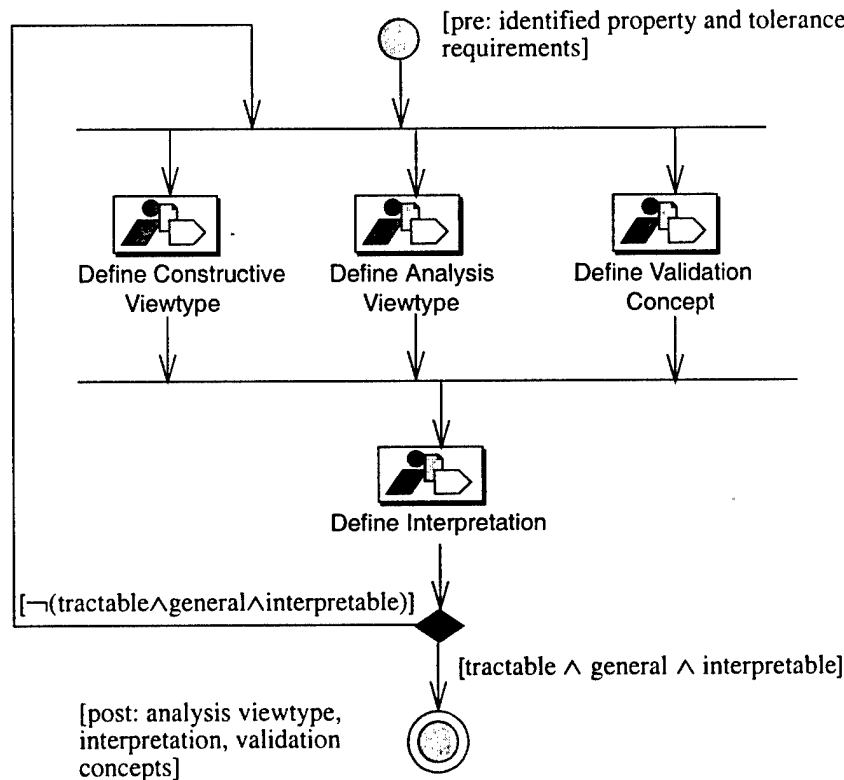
[pre: identified property and tolerance requirements]

Define Constructive Viewtype

Define Analysis Viewtype

Define Validation Concept

Define Interpretation

[$\neg$(tractable$\wedge$general$\wedge$interpretable)]

[tractable $\wedge$ general $\wedge$ interpretable]

[post: analysis viewtype, interpretation, validation concepts]